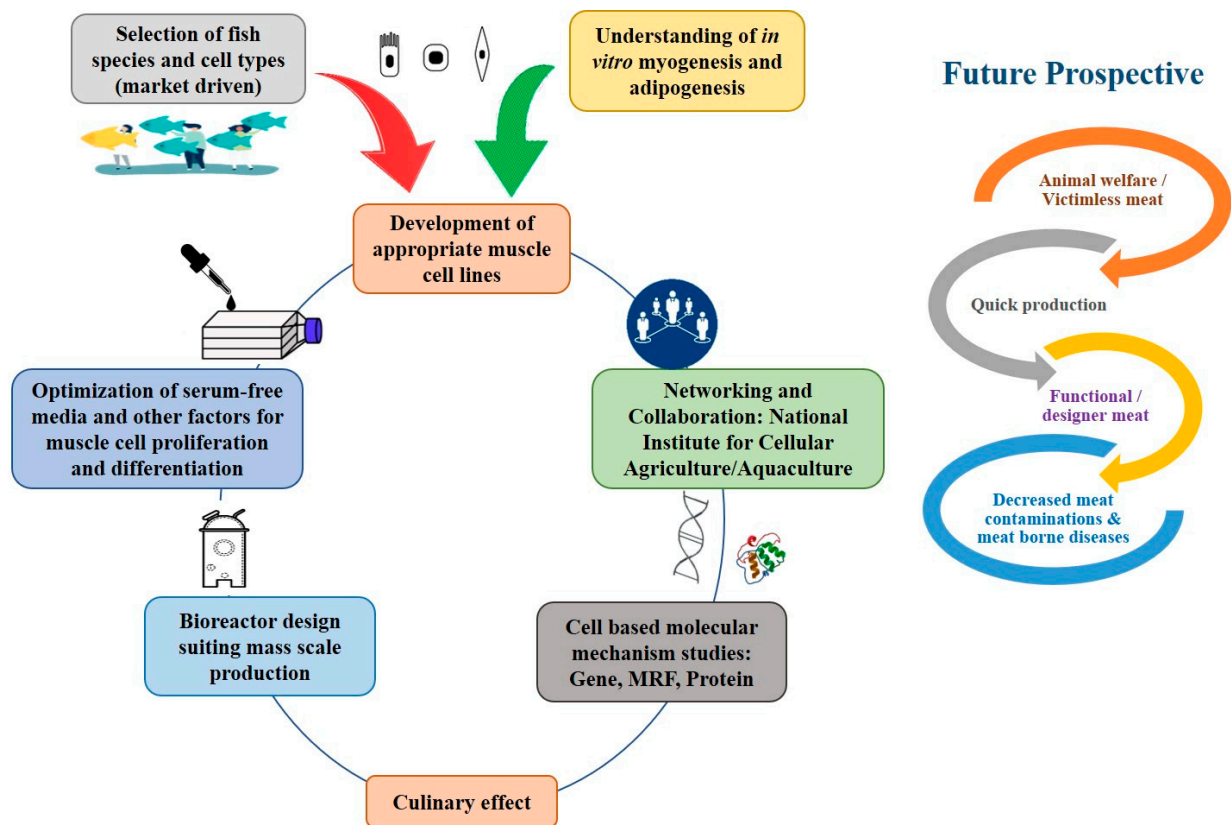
Selection of fish species and cell types (market driven)

Understanding of *in vitro* myogenesis and adipogenesis

Future Prospective

Development of appropriate muscle cell lines

Animal welfare / Victimless meat

Quick production

Functional / designer meat

Decreased meat contaminations & meat borne diseases

Optimization of serum-free media and other factors for muscle cell proliferation and differentiation

Networking and Collaboration: National Institute for Cellular Agriculture/Aquaculture

Bioreactor design suiting mass scale production

Cell based molecular mechanism studies: Gene, MRF, Protein

Culinary effect